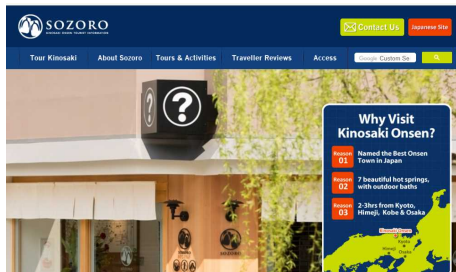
SOZORO
KINOSAKI ONSEN TOURIST INFORMATION

Contact Us
Japanese Site

Tour Kinosaki
About Sozoro
Tours & Activities
Traveller Reviews
Access
Google Custom Se

Why Visit Kinosaki Onsen?

Reason 01
Named the Best Onsen Town in Japan

Reason 02
7 beautiful hot springs, with outdoor baths

Reason 03
2-3hrs from Kyoto, Himeji, Kobe & Osaka

Kinosaki Onsen
Kyoto
Kobe
Osaka